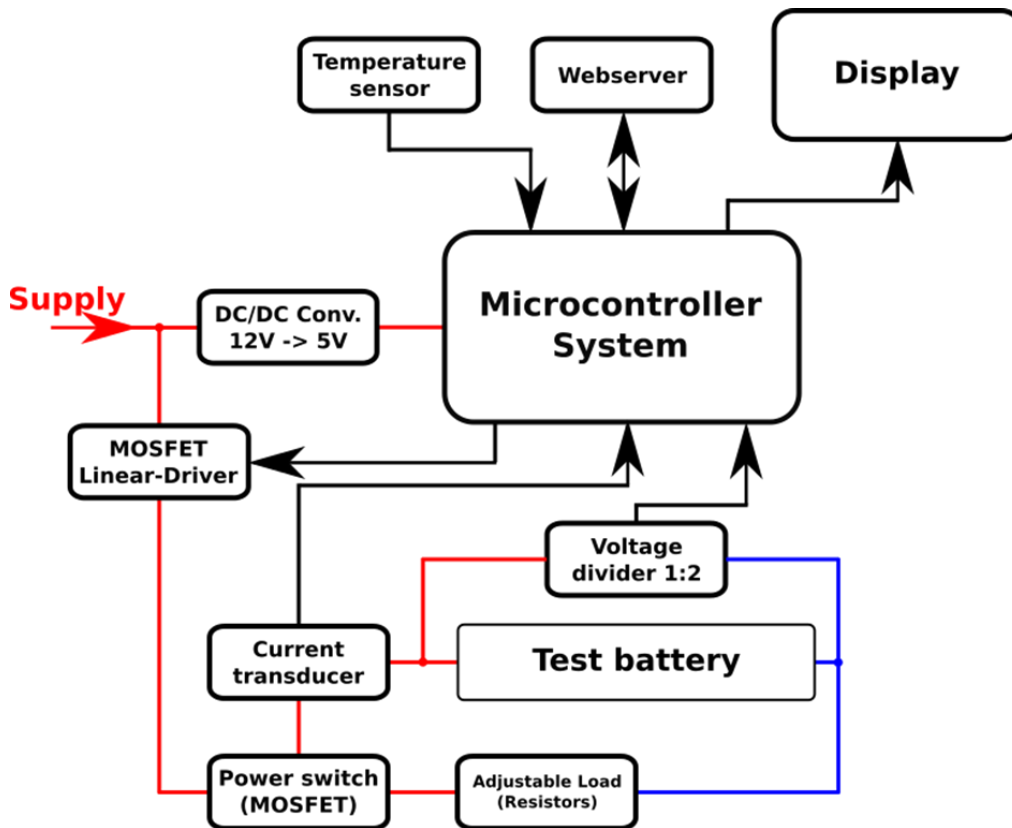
Temperature sensor

Webserver

Display

Supply

DC/DC Conv. 12V -> 5V

Microcontroller System

MOSFET Linear-Driver

Voltage divider 1:2

Current transducer

Test battery

Power switch (MOSFET)

Adjustable Load (Resistors)